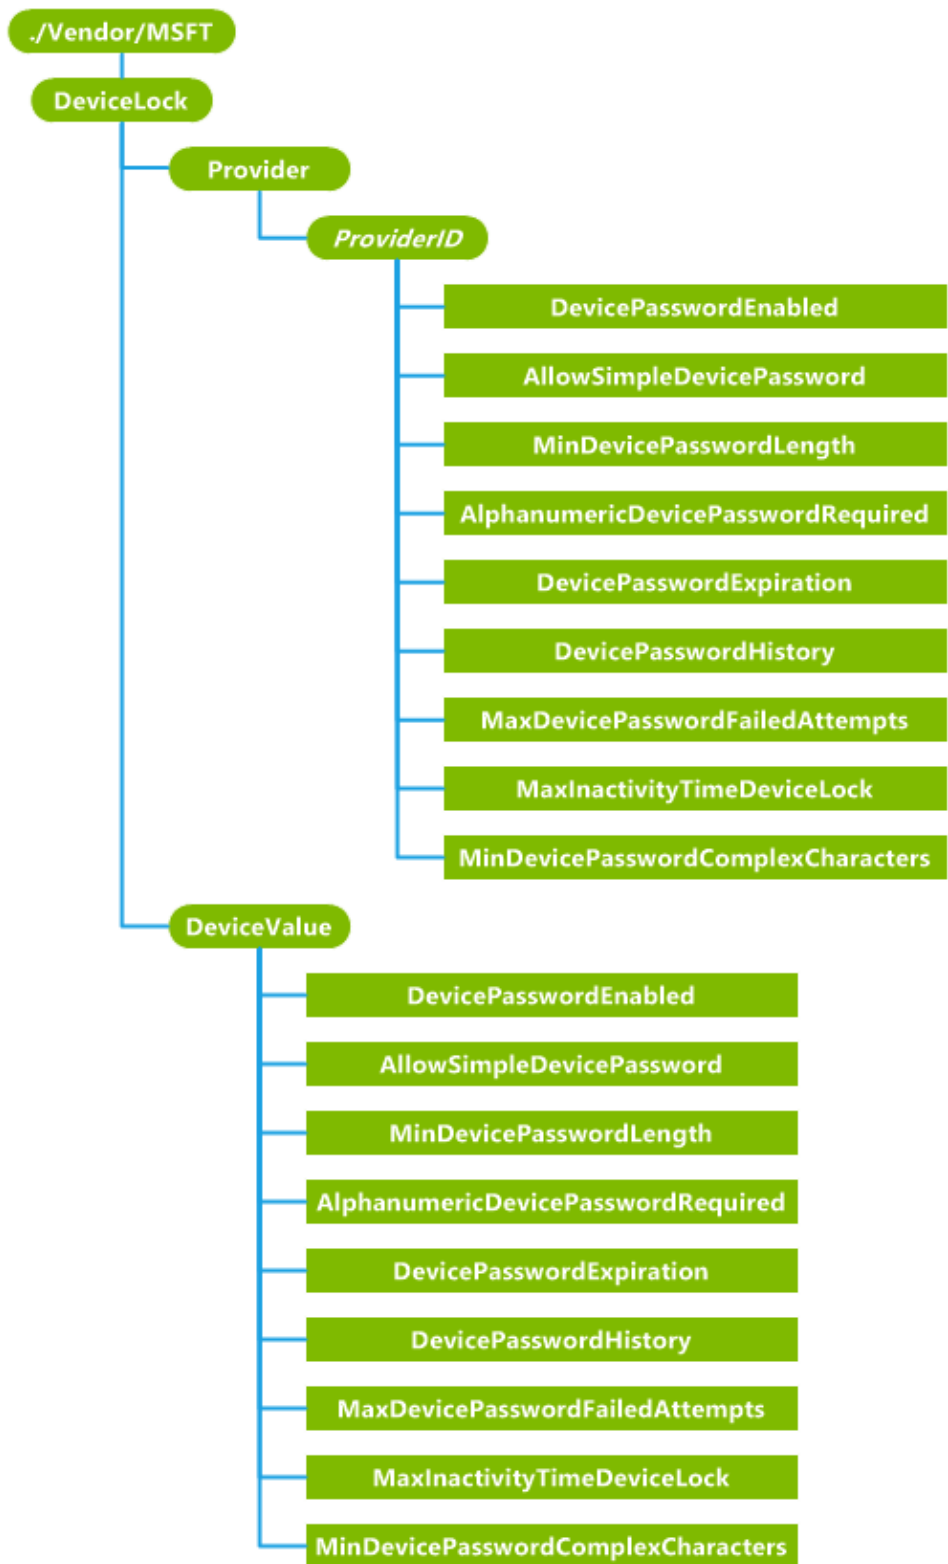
./Vendor/MSFT

DeviceLock

Provider

ProviderID

DevicePasswordEnabled

AllowSimpleDevicePassword

MinDevicePasswordLength

AlphanumericDevicePasswordRequired

DevicePasswordExpiration

DevicePasswordHistory

MaxDevicePasswordFailedAttempts

MaxInactivityTimeDeviceLock

MinDevicePasswordComplexCharacters

DeviceValue

DevicePasswordEnabled

AllowSimpleDevicePassword

MinDevicePasswordLength

AlphanumericDevicePasswordRequired

DevicePasswordExpiration

DevicePasswordHistory

MaxDevicePasswordFailedAttempts

MaxInactivityTimeDeviceLock

MinDevicePasswordComplexCharacters